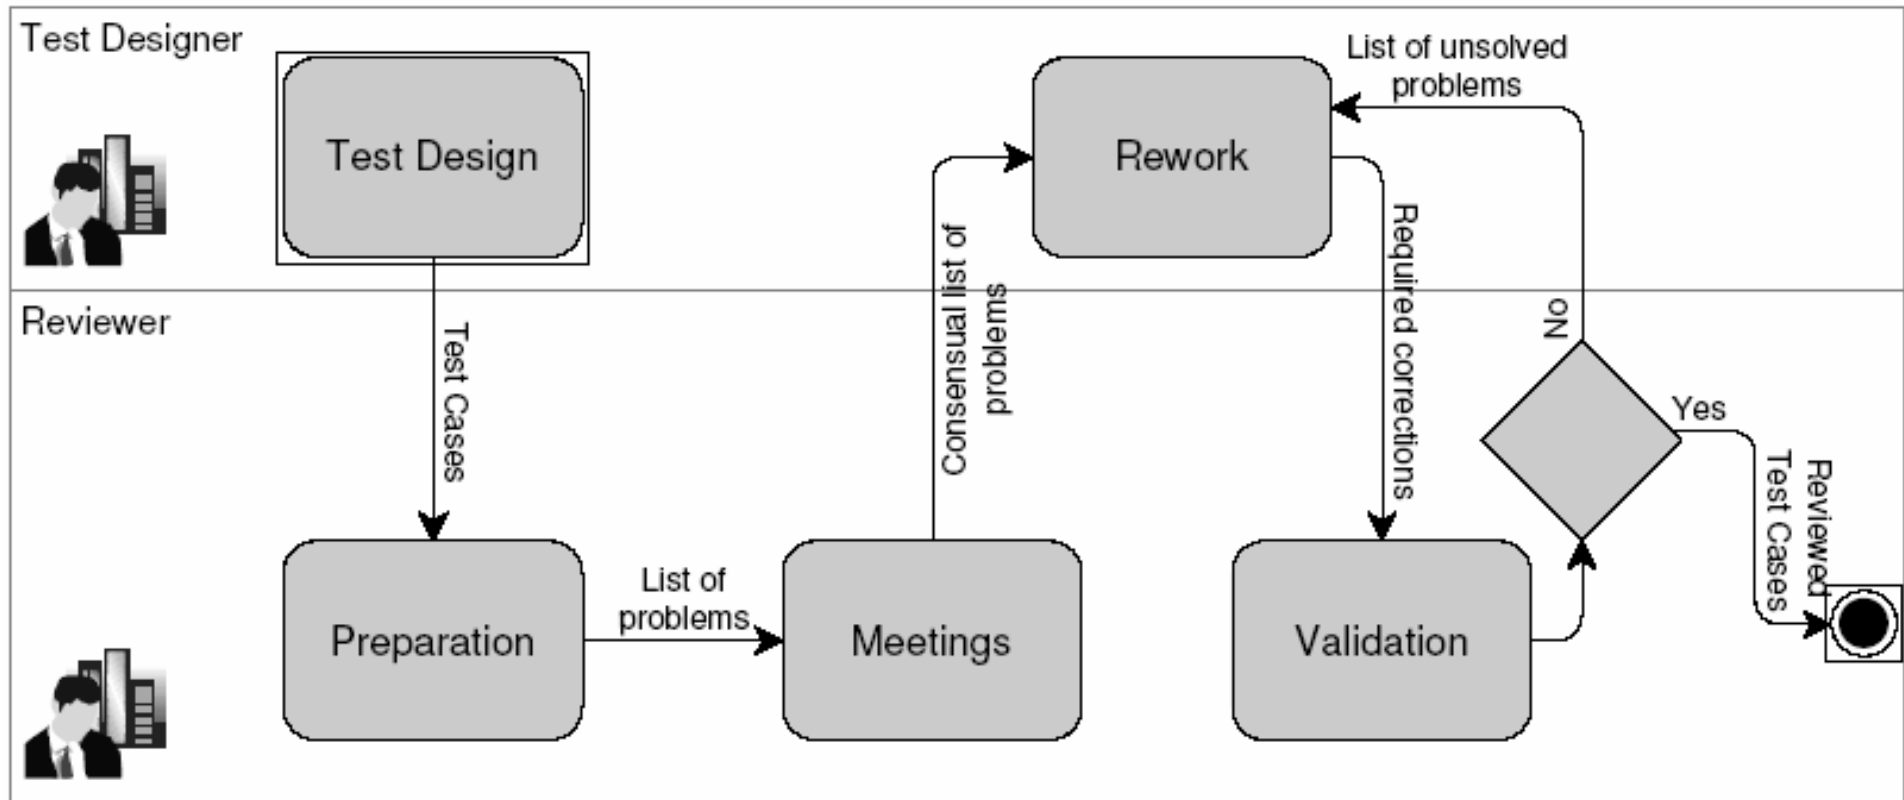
Test Designer

Test Design

Rework

List of unsolved problems

Reviewer

Test Cases

Consensual list of problems

Required corrections

No

Yes

Reviewed Test Cases

Preparation

List of problems

Meetings

Validation